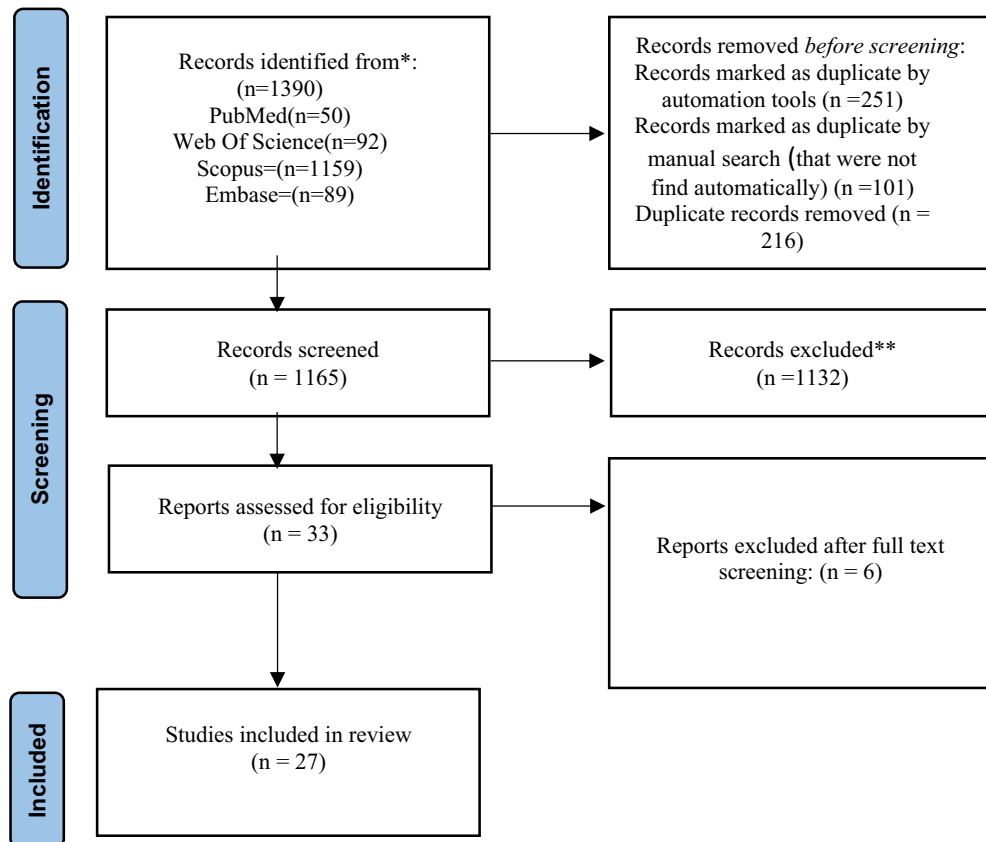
Identification

Records identified from*:
(n=1390)
PubMed(n=50)
Web Of Science(n=92)
Scopus=(n=1159)
Embase=(n=89)

Records removed *before screening*:
Records marked as duplicate by automation tools (n =251)
Records marked as duplicate by manual search (that were not find automatically) (n =101)
Duplicate records removed (n = 216)

Screening

Records screened
(n = 1165)

Records excluded**
(n =1132)

Reports assessed for eligibility
(n = 33)

Reports excluded after full text screening: (n = 6)

Included

Studies included in review
(n = 27)